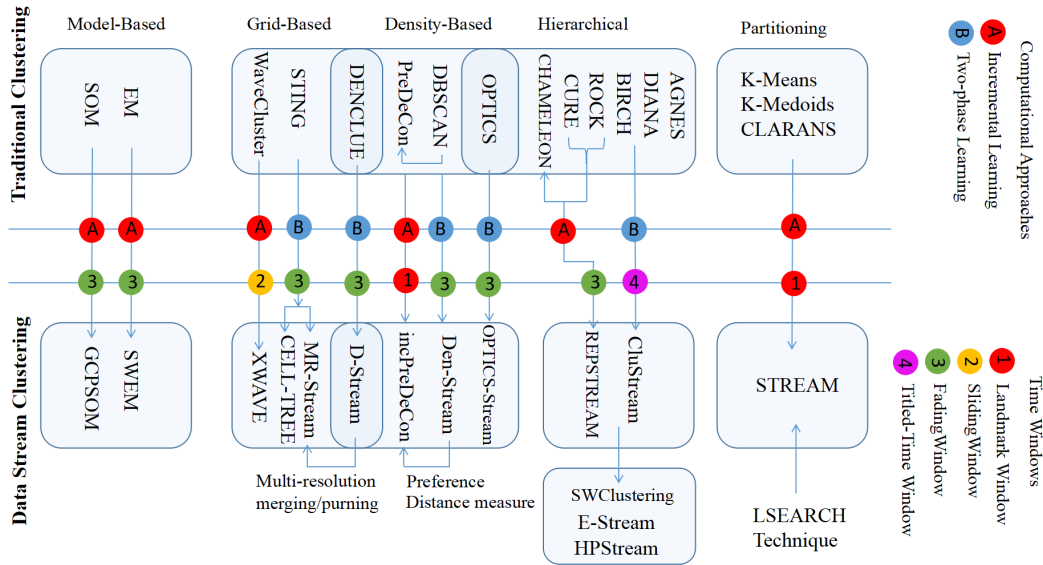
Traditional Clustering

Model-Based

Grid-Based

Density-Based

Hierarchical

Partitioning

EM
SOM

WaveCluster
STING
DENCLUE

PreDeCon
DBSCAN
OPTICS

CHAMELEON
CURE
ROCK
BIRCH
DIANA
AGNES

K-Means
K-Medoids
CLARANS

Computational Approaches
A Incremental Learning
B Two-phase Learning

A A A B B A B B A B A

3 3 2 3 3 1 3 3 3 4 1

Data Stream Clustering

GCPSOM
SWEM

XWAVE
CELL-TREE
MR-Stream
D-Stream

incPreDeCon
Den-Stream
OPTICS-Stream

REPSTREAM
CluStream

STREAM

Multi-resolution merging/purning

Preference Distance measure

SWClustering
E-Stream
HPStream

LSEARCH Technique

Time Windows
1 Landmark Window
2 SlidingWindow
3 FadingWindow
4 Titled-Time Window